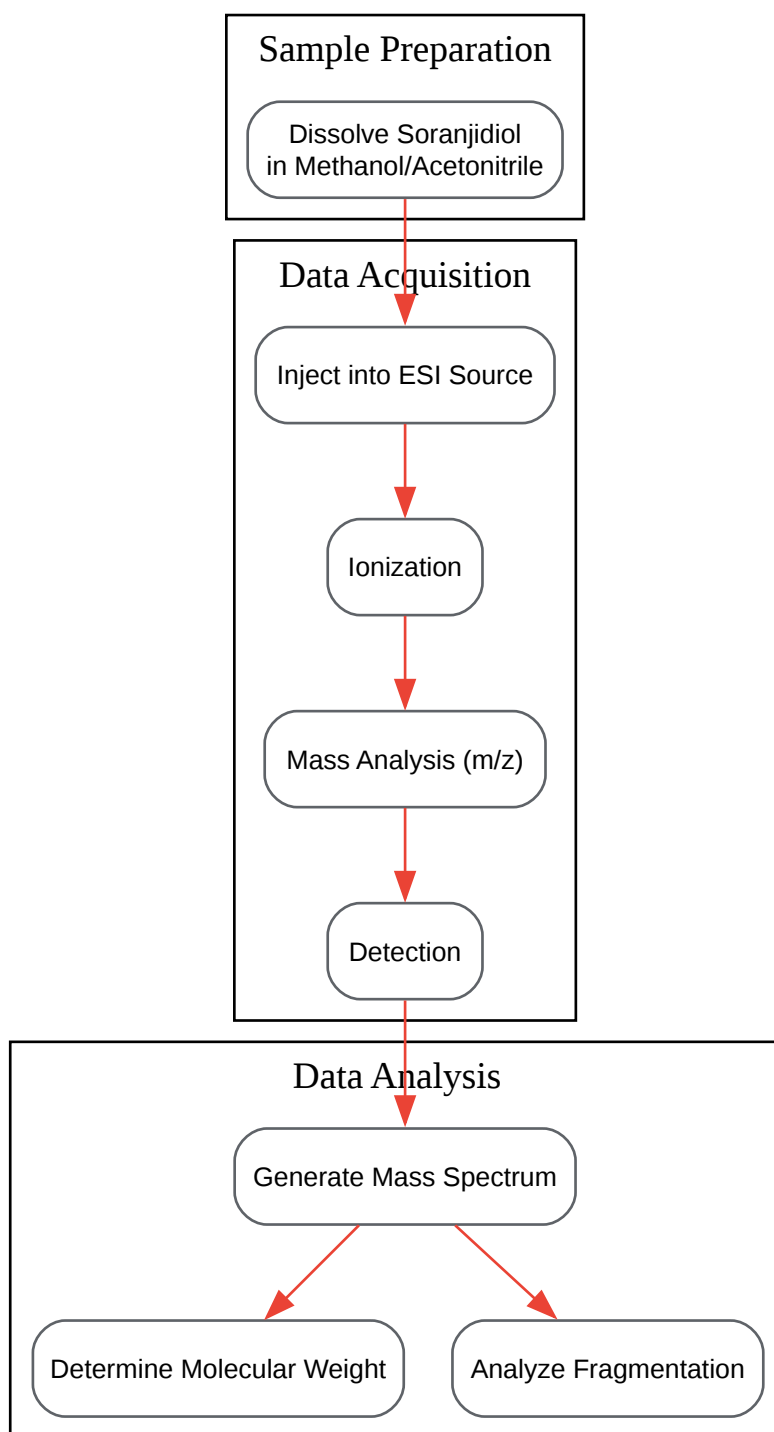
Sample Preparation

Dissolve Soranjidiol in Methanol/Acetonitrile

Data Acquisition

Inject into ESI Source

Ionization

Mass Analysis (m/z)

Detection

Data Analysis

Generate Mass Spectrum

Determine Molecular Weight

Analyze Fragmentation